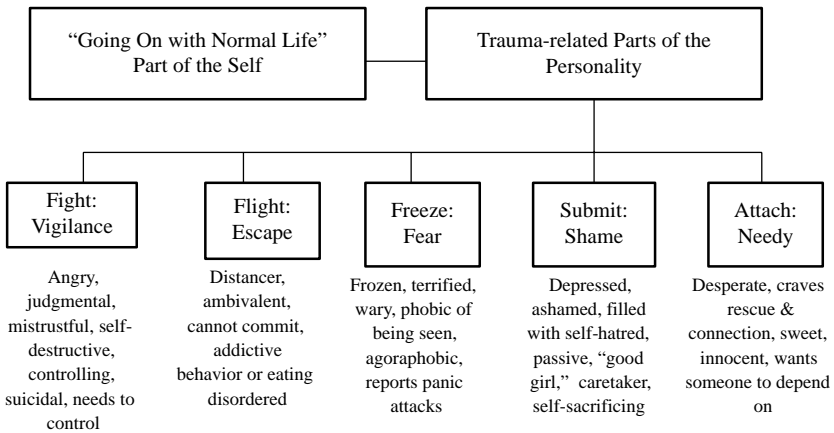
"Going On with Normal Life" Part of the Self

Trauma-related Parts of the Personality

Fight: Vigilance

Angry, judgmental, mistrustful, self-destructive, controlling, suicidal, needs to control

Flight: Escape

Distancer, ambivalent, cannot commit, addictive behavior or eating disordered

Freeze: Fear

Frozen, terrified, wary, phobic of being seen, agoraphobic, reports panic attacks

Submit: Shame

Depressed, ashamed, filled with self-hatred, passive, "good girl," caretaker, self-sacrificing

Attach: Needy

Desperate, craves rescue & connection, sweet, innocent, wants someone to depend on